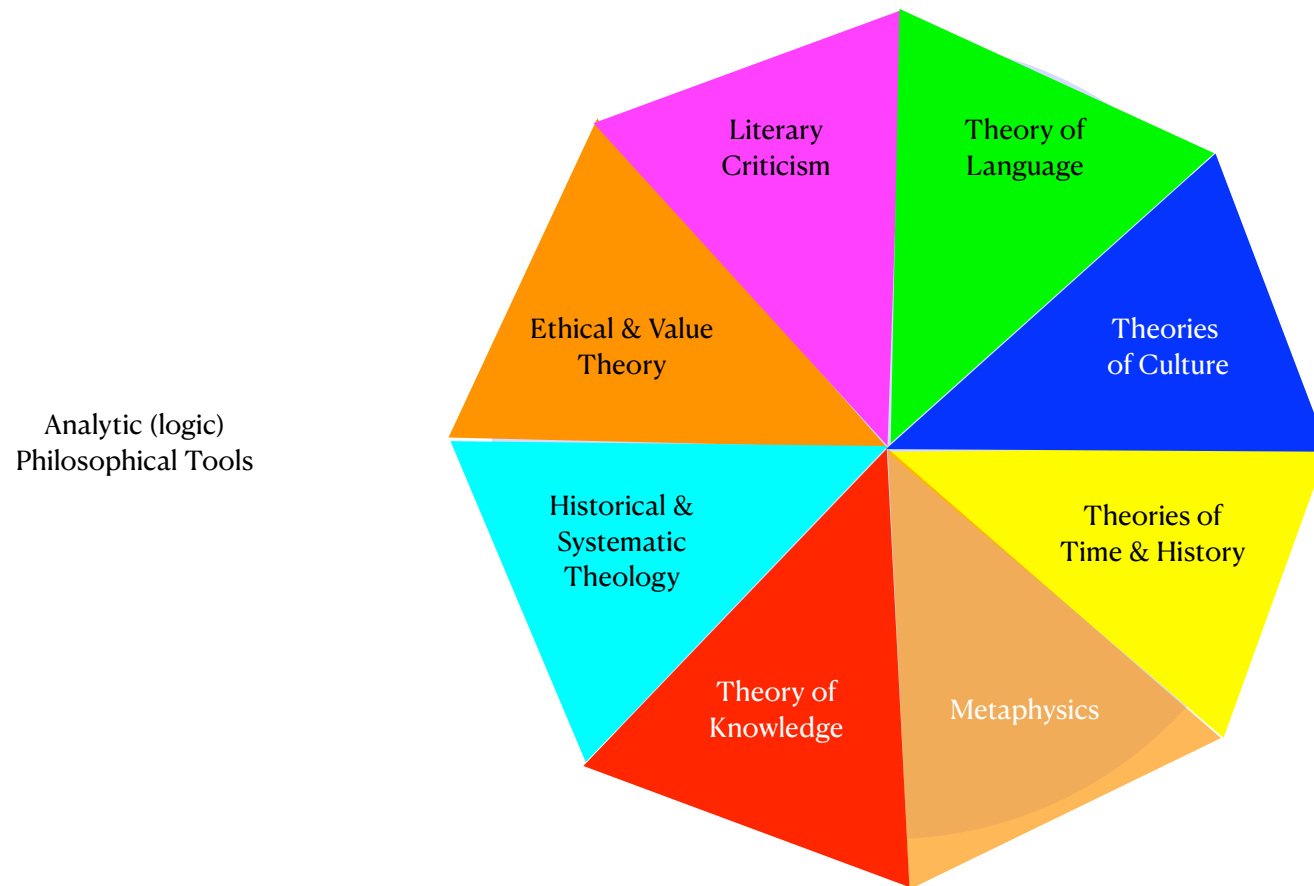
Analytic (logic)
Philosophical Tools

Literary Criticism

Theory of Language

Theories of Culture

Theories of Time & History

Metaphysics

Theory of Knowledge

Historical & Systematic Theology

Ethical & Value Theory